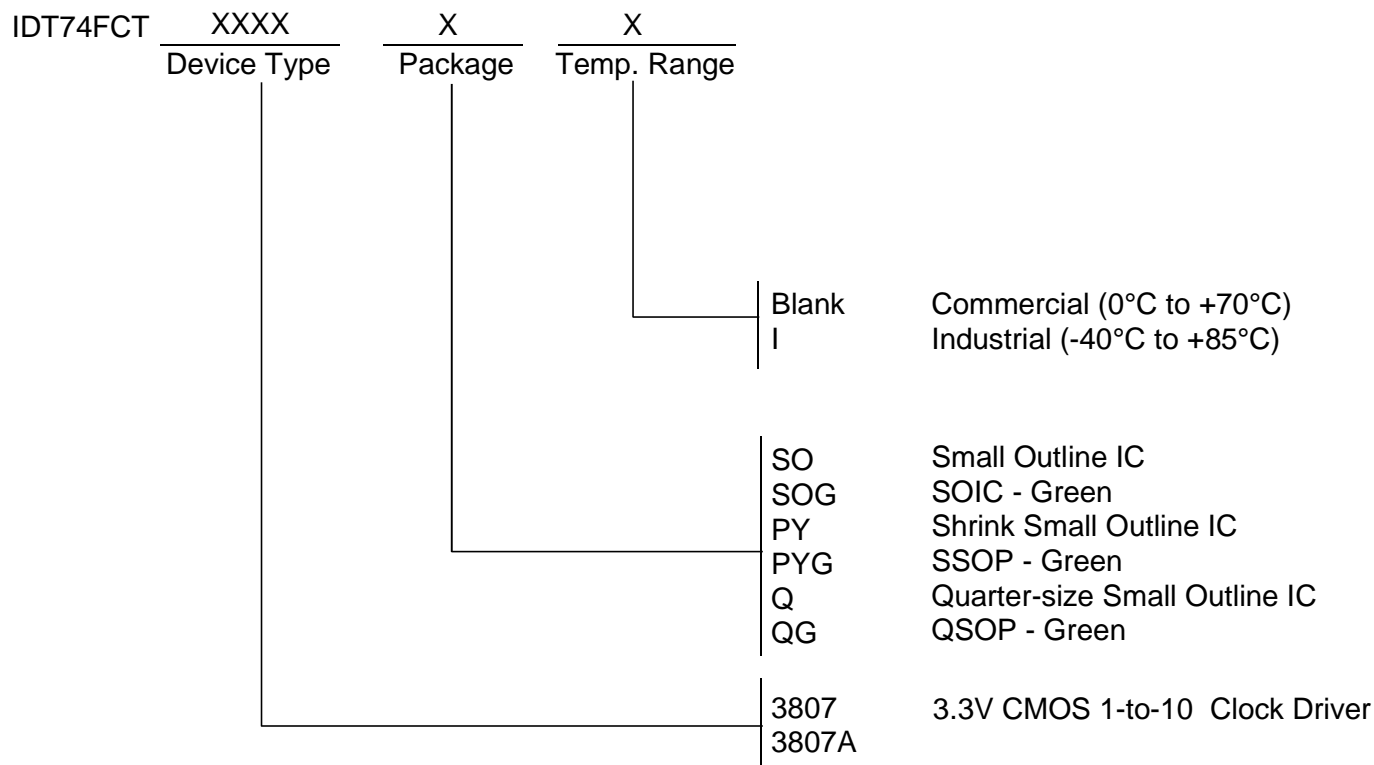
IDT74FCT XXXX X X
Device Type Package Temp. Range

Blank Commercial (0°C to +70°C)
I Industrial (-40°C to +85°C)

SO Small Outline IC
SOG SOIC - Green
PY Shrink Small Outline IC
PYG SSOP - Green
Q Quarter-size Small Outline IC
QG QSOP - Green

3807 3.3V CMOS 1-to-10 Clock Driver
3807A